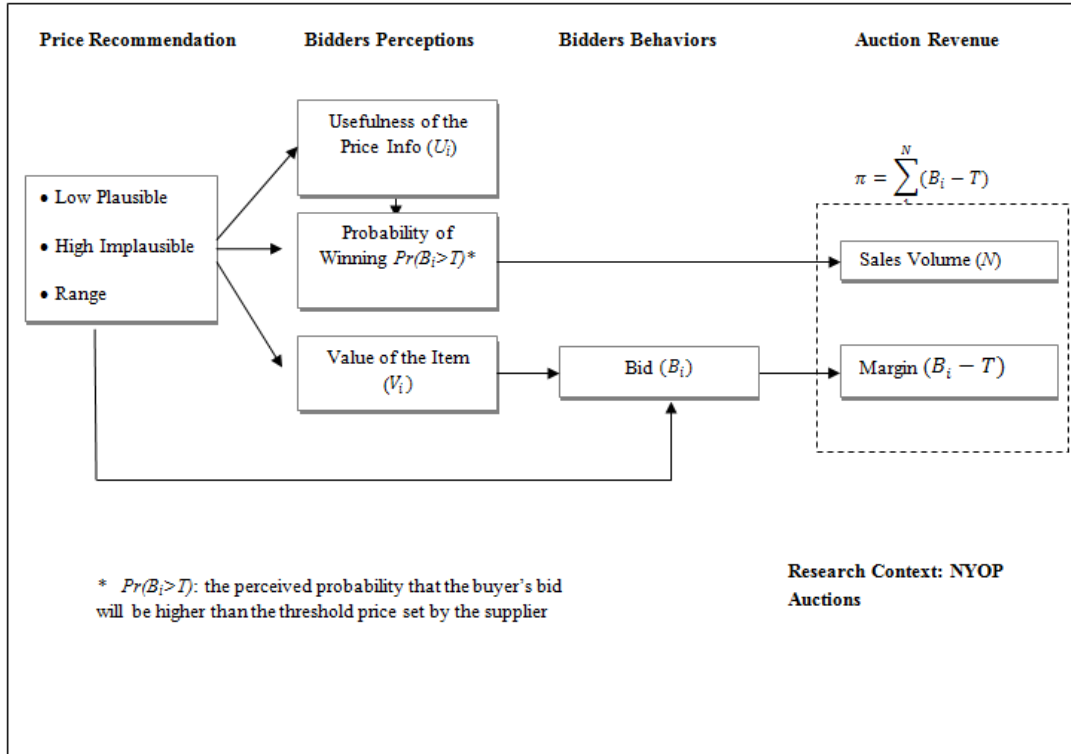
Price Recommendation

Bidders Perceptions

Bidders Behaviors

Auction Revenue

• Low Plausible

• High Implausible

• Range

Usefulness of the Price Info ($U_i$)

Probability of Winning $Pr(B_i>T)$*

Value of the Item ($V_i$)

Bid ($B_i$)

$\pi = \sum^{N}(B_i - T)$

Sales Volume ($N$)

Margin ($B_i - T$)

* $Pr(B_i>T)$: the perceived probability that the buyer's bid will be higher than the threshold price set by the supplier

Research Context: NYOP Auctions